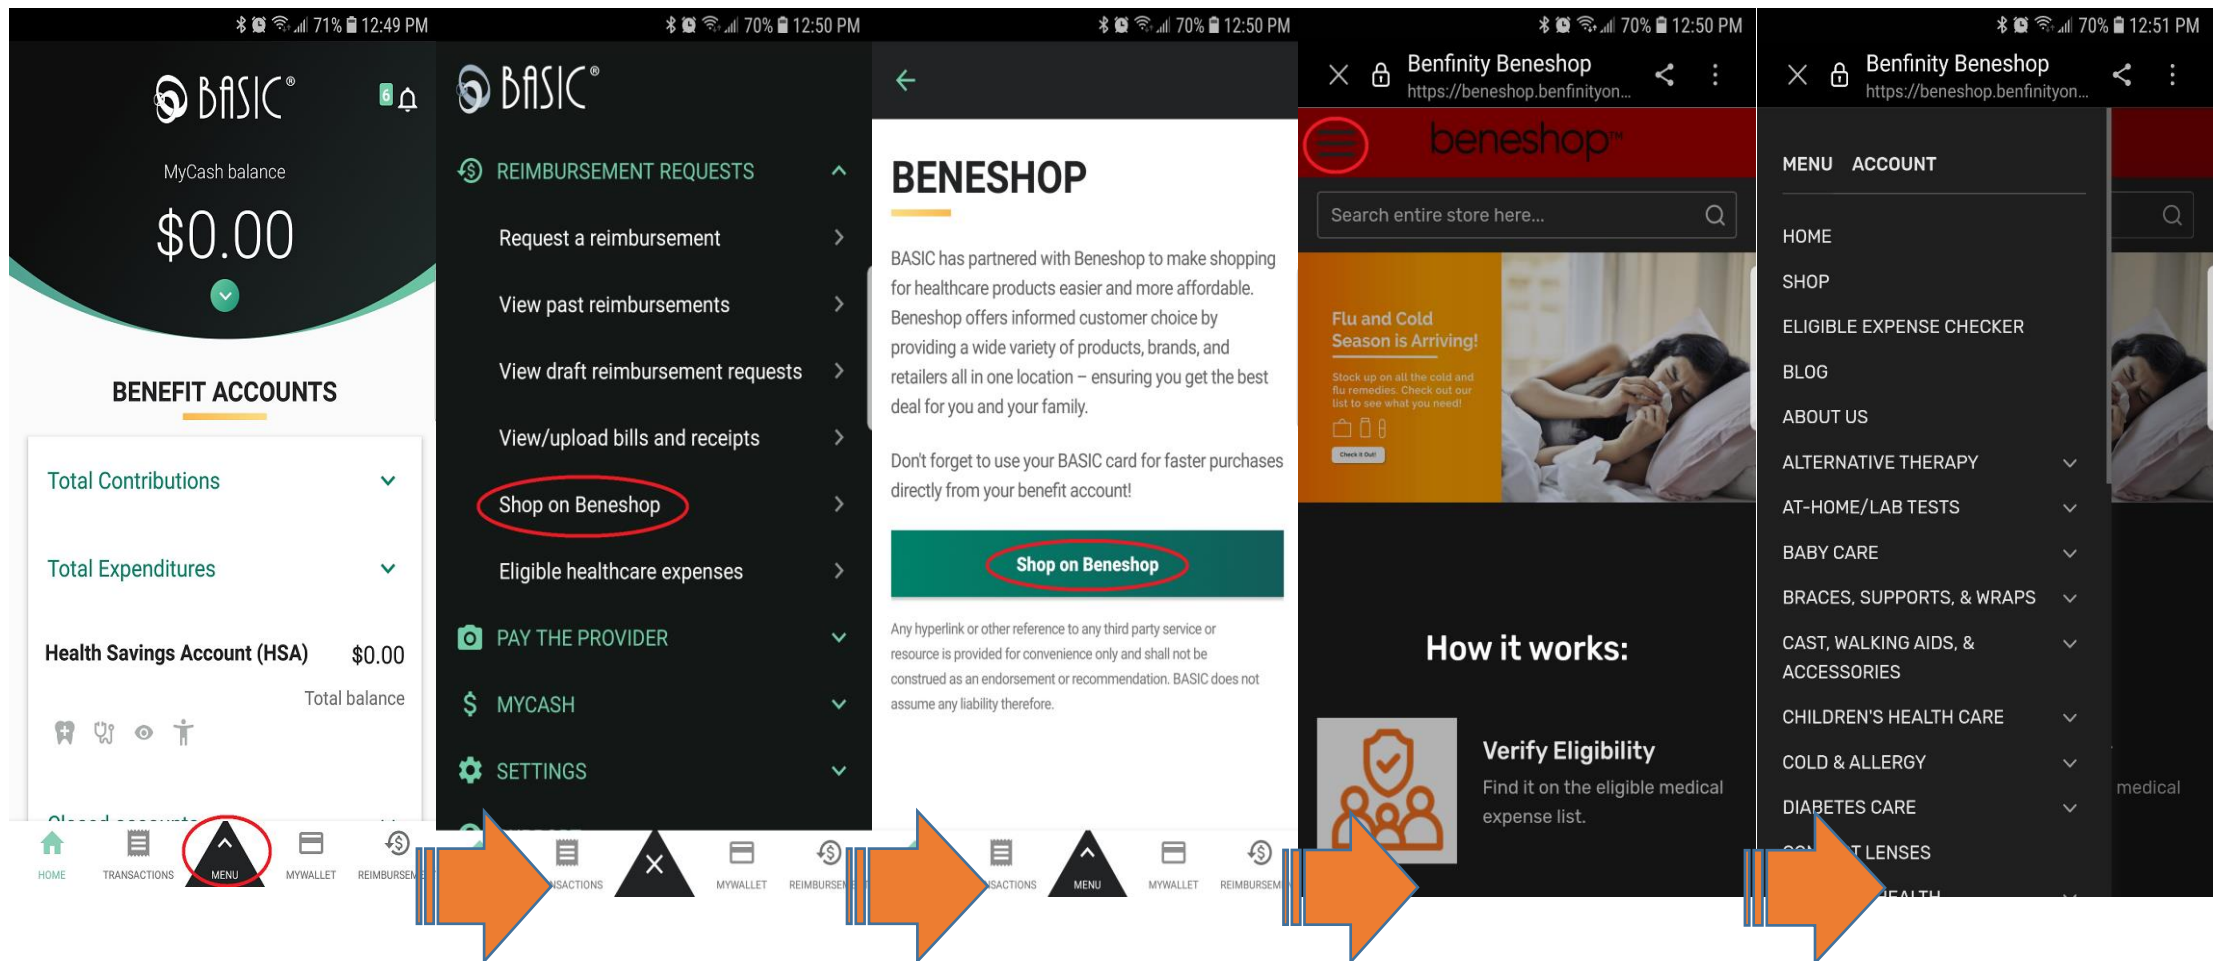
71% 12:49 PM

BASIC®

6

MyCash balance

$0.00

BENEFIT ACCOUNTS

Total Contributions

Total Expenditures

Health Savings Account (HSA) $0.00

Total balance

Closed accounts

HOME TRANSACTIONS MENU MYWALLET REIMBURSEM

70% 12:50 PM

BASIC®

REIMBURSEMENT REQUESTS

Request a reimbursement

View past reimbursements

View draft reimbursement requests

View/upload bills and receipts

Shop on Beneshop

Eligible healthcare expenses

PAY THE PROVIDER

MYCASH

SETTINGS

NSACTIONS MYWALLET REIMBURSEM

70% 12:50 PM

BENESHOP

BASIC has partnered with Beneshop to make shopping for healthcare products easier and more affordable. Beneshop offers informed customer choice by providing a wide variety of products, brands, and retailers all in one location – ensuring you get the best deal for you and your family.

Don't forget to use your BASIC card for faster purchases directly from your benefit account!

Shop on Beneshop

Any hyperlink or other reference to any third party service or resource is provided for convenience only and shall not be construed as an endorsement or recommendation. BASIC does not assume any liability therefore.

NSACTIONS MENU MYWALLET REIMBURSEM

70% 12:50 PM

Benfinity Beneshop
https://beneshop.benfinityon...

beneshop™

Search entire store here...

Flu and Cold Season is Arriving!

Stock up on all the cold and flu remedies. Check out our list to see what you need!

Check it Out!

How it works:

Verify Eligibility

Find it on the eligible medical expense list.

70% 12:51 PM

Benfinity Beneshop
https://beneshop.benfinityon...

MENU ACCOUNT

HOME

SHOP

ELIGIBLE EXPENSE CHECKER

BLOG

ABOUT US

ALTERNATIVE THERAPY

AT-HOME/LAB TESTS

BABY CARE

BRACES, SUPPORTS, & WRAPS

CAST, WALKING AIDS, & ACCESSORIES

CHILDREN'S HEALTH CARE

COLD & ALLERGY

DIABETES CARE

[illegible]T LENSES

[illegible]EALTH

medical